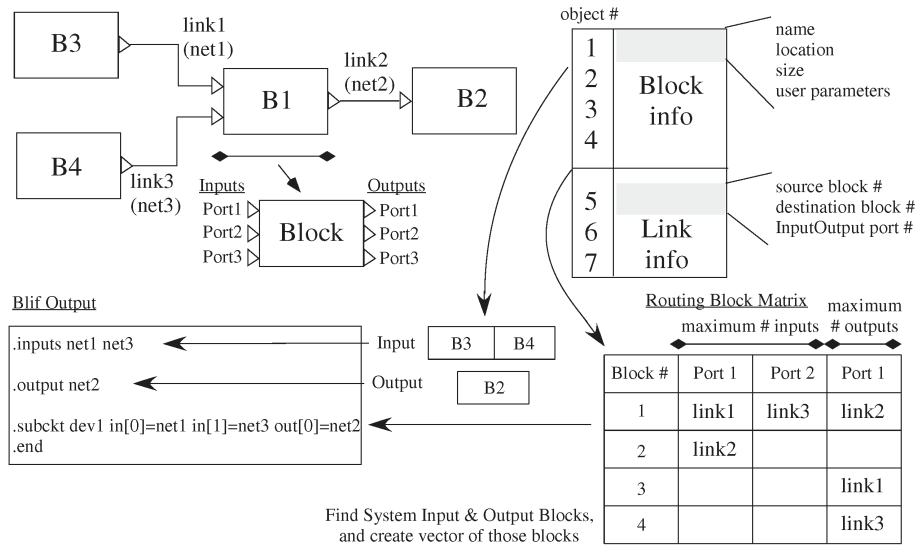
B3

link1
(net1)

link2
(net2)

B1

B2

B4

link3
(net3)

Inputs
Port1
Port2
Port3

Block

Outputs
Port1
Port2
Port3

object #

1
2
3
4

Block
info

name
location
size
user parameters

5
6
7

Link
info

source block #
destination block #
InputOutput port #

Blif Output

.inputs net1 net3

.output net2

.subckt dev1 in[0]=net1 in[1]=net3 out[0]=net2
.end

Input

B3 | B4

Output

B2

Routing Block Matrix

maximum # inputs

maximum
# outputs

| Block # | Port 1 | Port 2 | Port 1 |
|---|---|---|---|
| 1 | link1 | link3 | link2 |
| 2 | link2 | | |
| 3 | | | link1 |
| 4 | | | link3 |

Find System Input & Output Blocks,
and create vector of those blocks